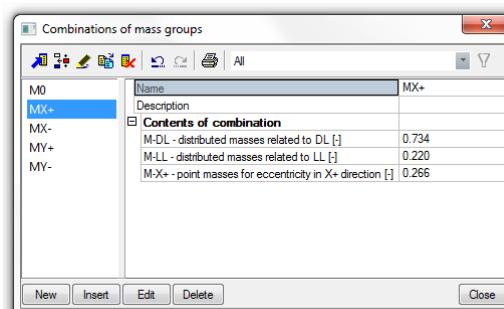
Combinations of mass groups

All

M0
MX+
MX-
MY+
MY-

| Name | MX+ |
|---|---|
| Description | |
| ⊟ Contents of combination | |
| M-DL - distributed masses related to DL [-] | 0.734 |
| M-LL - distributed masses related to LL [-] | 0.220 |
| M-X+ - point masses for eccentricity in X+ direction [-] | 0.266 |

New Insert Edit Delete Close